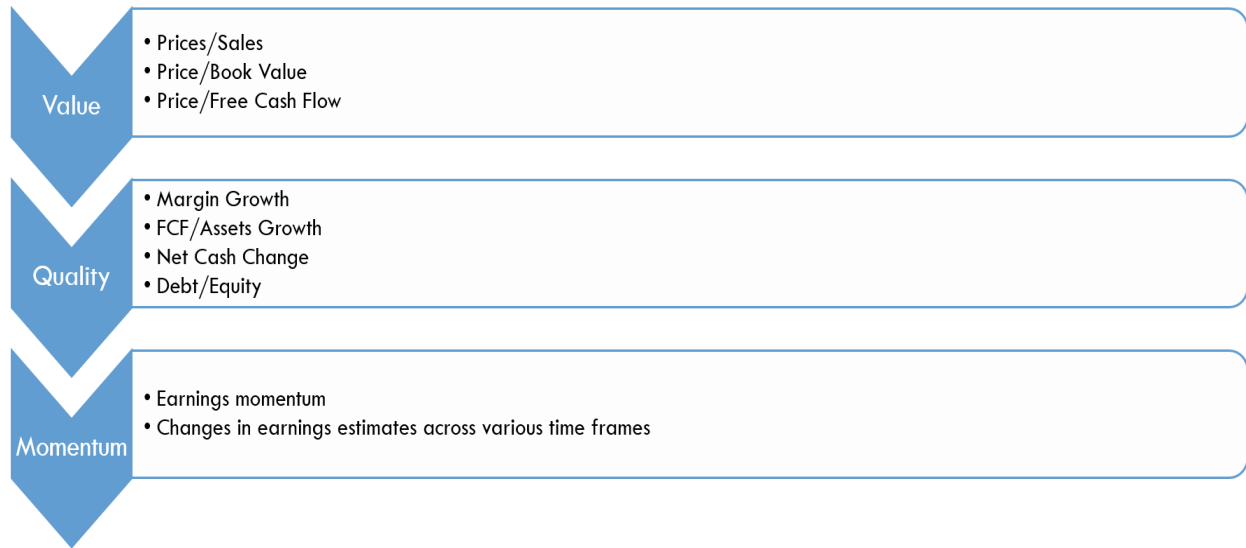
Value

• Prices/Sales
• Price/Book Value
• Price/Free Cash Flow

Quality

• Margin Growth
• FCF/Assets Growth
• Net Cash Change
• Debt/Equity

Momentum

• Earnings momentum
• Changes in earnings estimates across various time frames